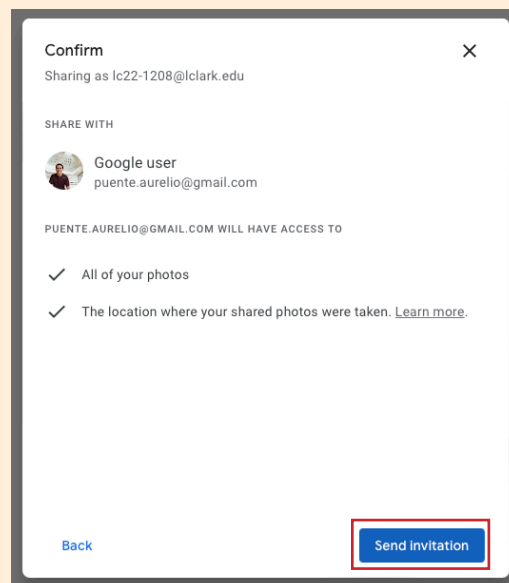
Confirm
Sharing as lc22-1208@lclark.edu

✕

SHARE WITH

Google user
puente.aurelio@gmail.com

PUENTE.AURELIO@GMAIL.COM WILL HAVE ACCESS TO

All of your photos

The location where your shared photos were taken. Learn more.

Back

Send invitation